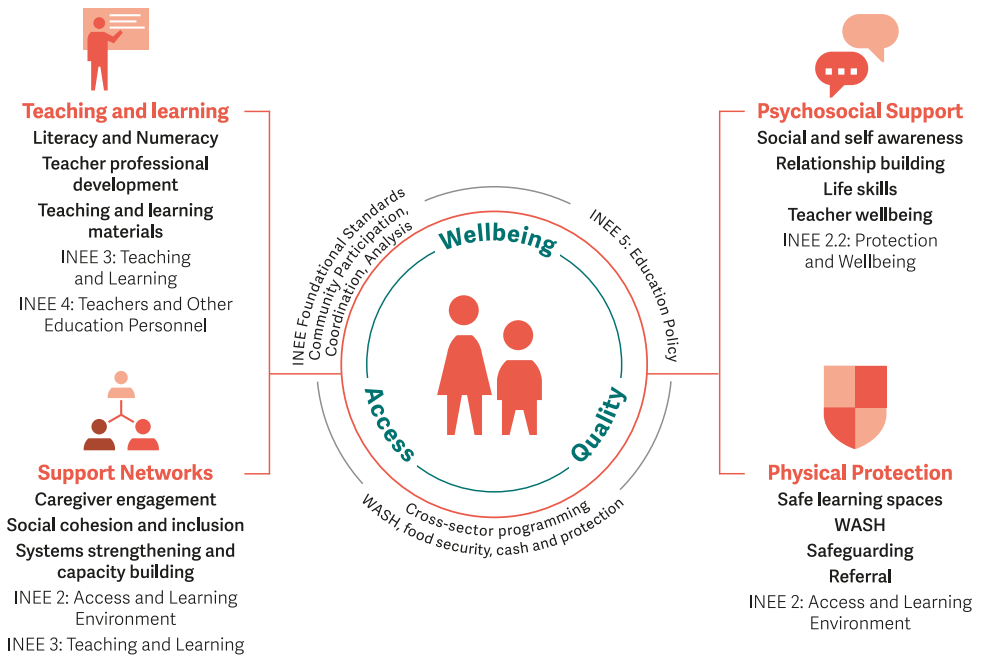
Teaching and learning
Literacy and Numeracy
Teacher professional development
Teaching and learning materials
INEE 3: Teaching and Learning
INEE 4: Teachers and Other Education Personnel

Support Networks
Caregiver engagement
Social cohesion and inclusion
Systems strengthening and capacity building
INEE 2: Access and Learning Environment
INEE 3: Teaching and Learning

INEE Foundational Standards Community Participation, Coordination, Analysis
Wellbeing
INEE 5: Education Policy
Access
Quality
Cross-sector programming
WASH, food security, cash and protection

Psychosocial Support
Social and self awareness
Relationship building
Life skills
Teacher wellbeing
INEE 2.2: Protection and Wellbeing

Physical Protection
Safe learning spaces
WASH
Safeguarding
Referral
INEE 2: Access and Learning Environment